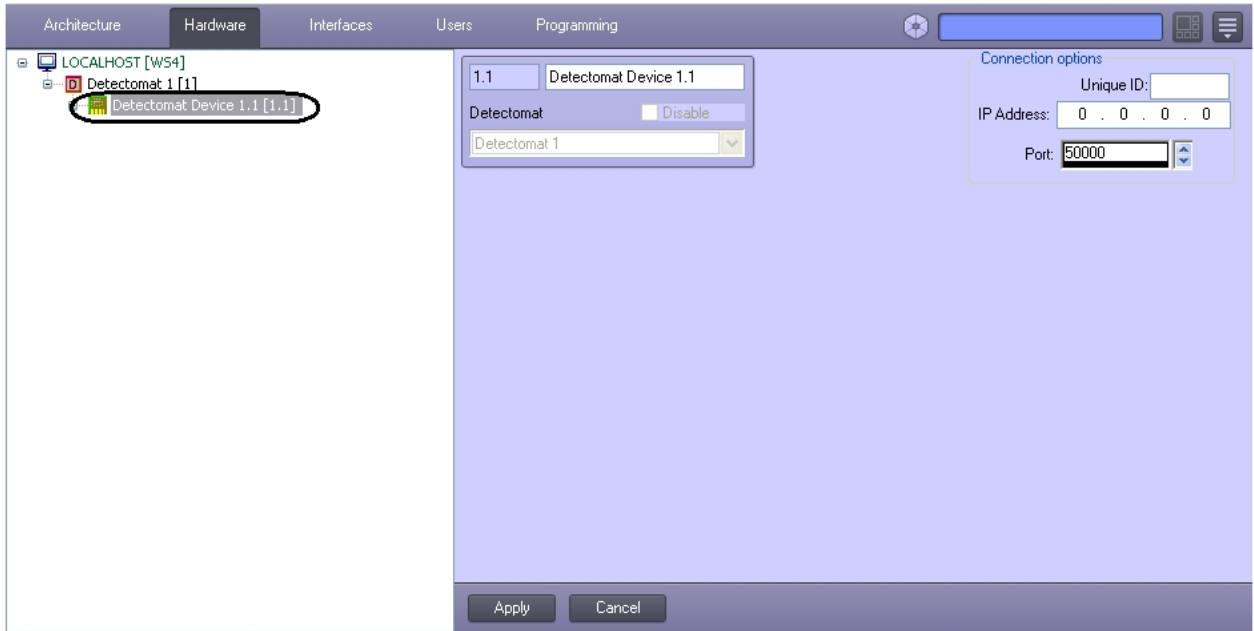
Architecture Hardware Interfaces Users Programming

LOCALHOST [WS4]
Detectomat 1 [1]
Detectomat Device 1.1 [1.1]

1.1 Detectomat Device 1.1
Detectomat Disable
Detectomat 1

Connection options
Unique ID:
IP Address: 0 . 0 . 0 . 0
Port: 50000

Apply Cancel